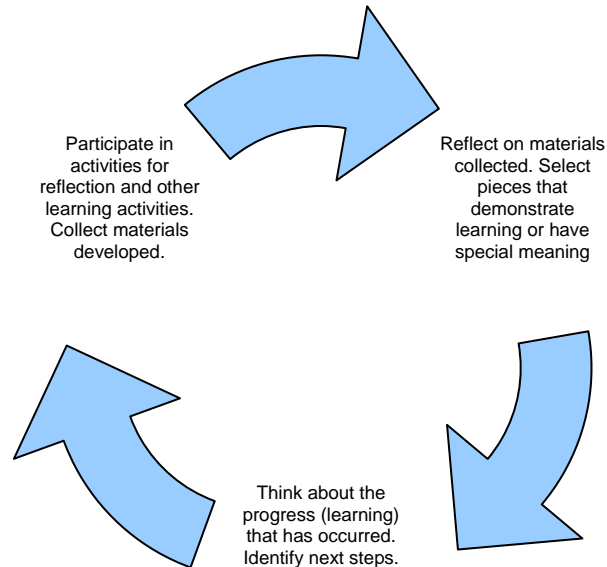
Participate in activities for reflection and other learning activities. Collect materials developed.

Reflect on materials collected. Select pieces that demonstrate learning or have special meaning

Think about the progress (learning) that has occurred. Identify next steps.